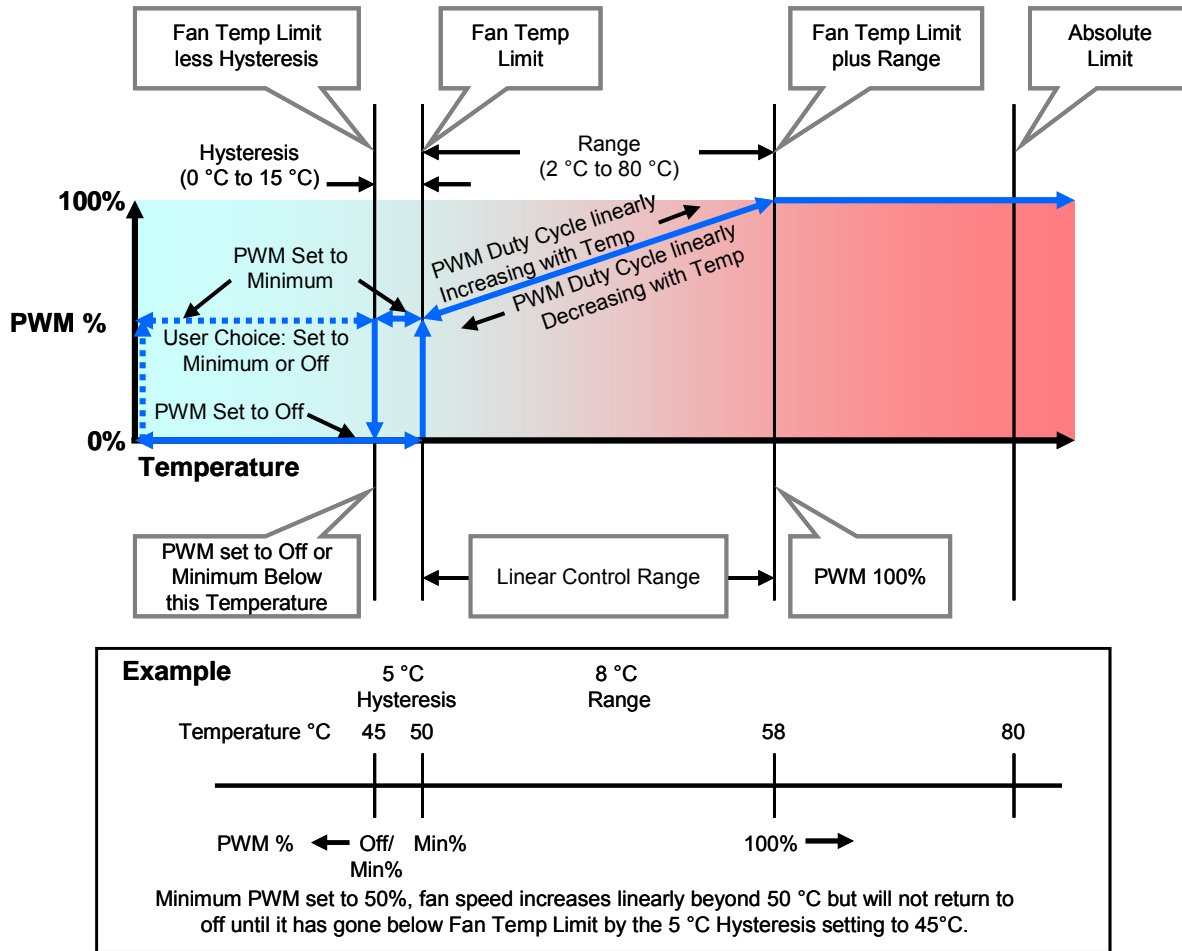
Fan Temp Limit less Hysteresis

Fan Temp Limit

Fan Temp Limit plus Range

Absolute Limit

Hysteresis (0 °C to 15 °C)

Range (2 °C to 80 °C)

100%

PWM %

0%

Temperature

PWM Set to Minimum

User Choice: Set to Minimum or Off

PWM Set to Off

PWM Duty Cycle linearly Increasing with Temp

PWM Duty Cycle linearly Decreasing with Temp

PWM set to Off or Minimum Below this Temperature

Linear Control Range

PWM 100%

Example

5 °C Hysteresis

8 °C Range

Temperature °C 45 50 58 80

PWM % Off/ Min% Min% 100%

Minimum PWM set to 50%, fan speed increases linearly beyond 50 °C but will not return to off until it has gone below Fan Temp Limit by the 5 °C Hysteresis setting to 45°C.